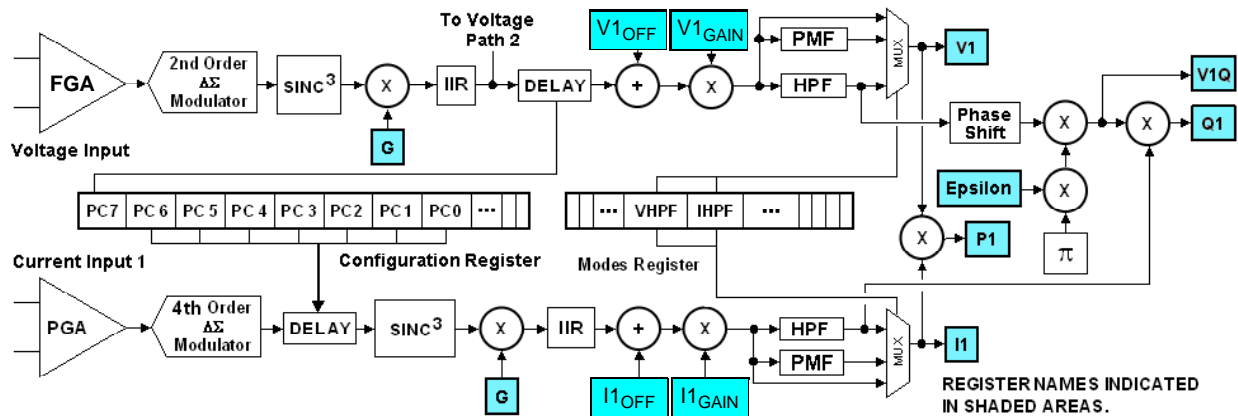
To Voltage Path 2

$V1_{OFF}$

$V1_{GAIN}$

FGA

2nd Order $\Delta\Sigma$ Modulator

SINC$^3$

X

IIR

DELAY

+

X

PMF

HPF

MUX

V1

V1Q

Phase Shift

X

X

Q1

G

Voltage Input

Epsilon

X

PC7 | PC 6 | PC 5 | PC 4 | PC 3 | PC2 | PC 1 | PC0 | ···

··· | VHPF | IHPF | ···

X

P1

$\pi$

Current Input 1

Configuration Register

Modes Register

PGA

4th Order $\Delta\Sigma$ Modulator

DELAY

SINC$^3$

X

IIR

+

X

HPF

PMF

MUX

I1

G

$I1_{OFF}$

$I1_{GAIN}$

REGISTER NAMES INDICATED IN SHADED AREAS.